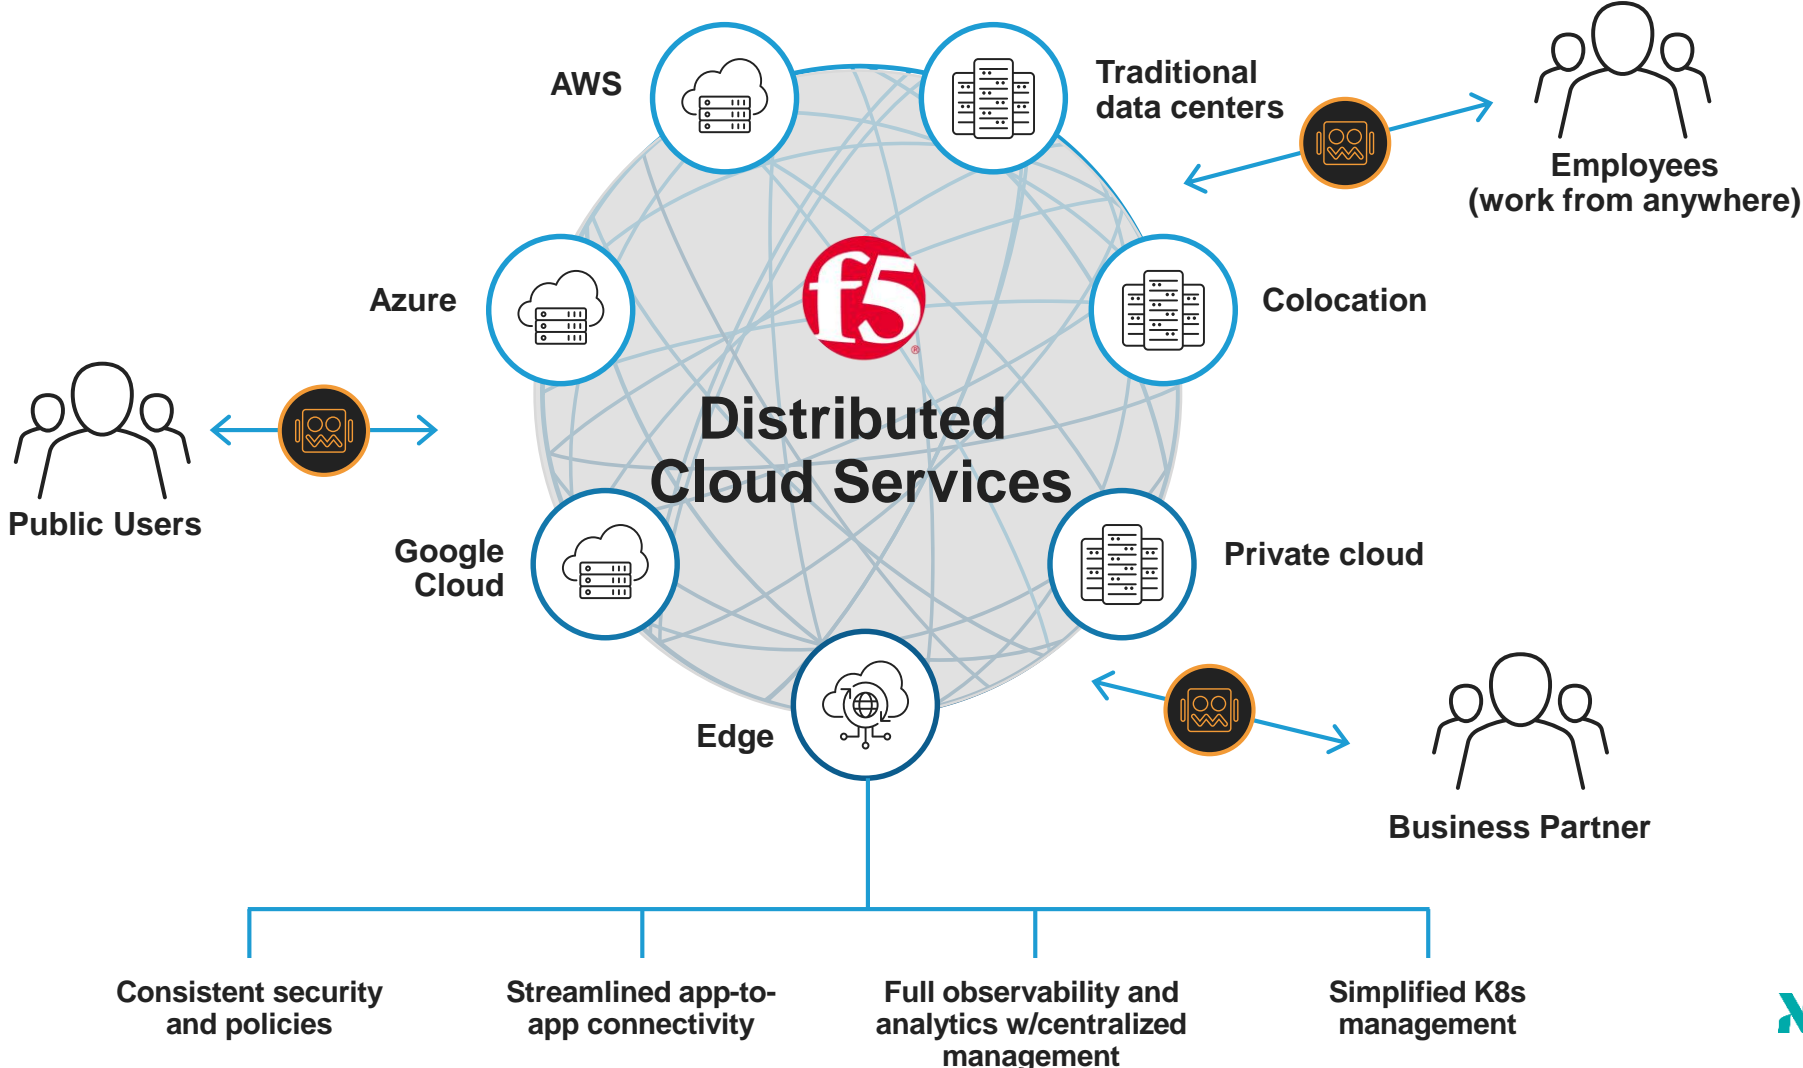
AWS

Traditional data centers

Employees (work from anywhere)

Azure

f5

Colocation

Distributed Cloud Services

Public Users

Google Cloud

Private cloud

Edge

Business Partner

Consistent security and policies

Streamlined app-to-app connectivity

Full observability and analytics w/centralized management

Simplified K8s management